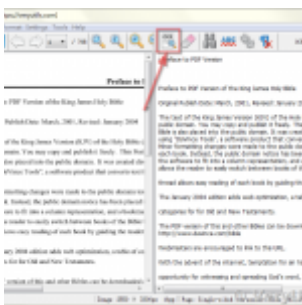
Preface to
...PDF Version of the King James Holy Bible
Published: March, 2001, Revised: January 2004
...of the King James Version (KJV) of the Holy Bible...

Preface to PDF Version
Preface to PDF Version of the King James Holy Bible
Original Published: March, 2001, Revised: January 2004
The text of the King James Version (KJV) of the Holy Bible...
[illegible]
Broad album easy reading of each book by guiding the...
The January 2004 edition adds auto-optimization...
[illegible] for the Old and New Testaments.
The PDF version of this and other Bibles can be downloaded...
Trademarks are encouraged to link to this URL.
With the advent of the internet, temptation for all...
opportunity for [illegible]